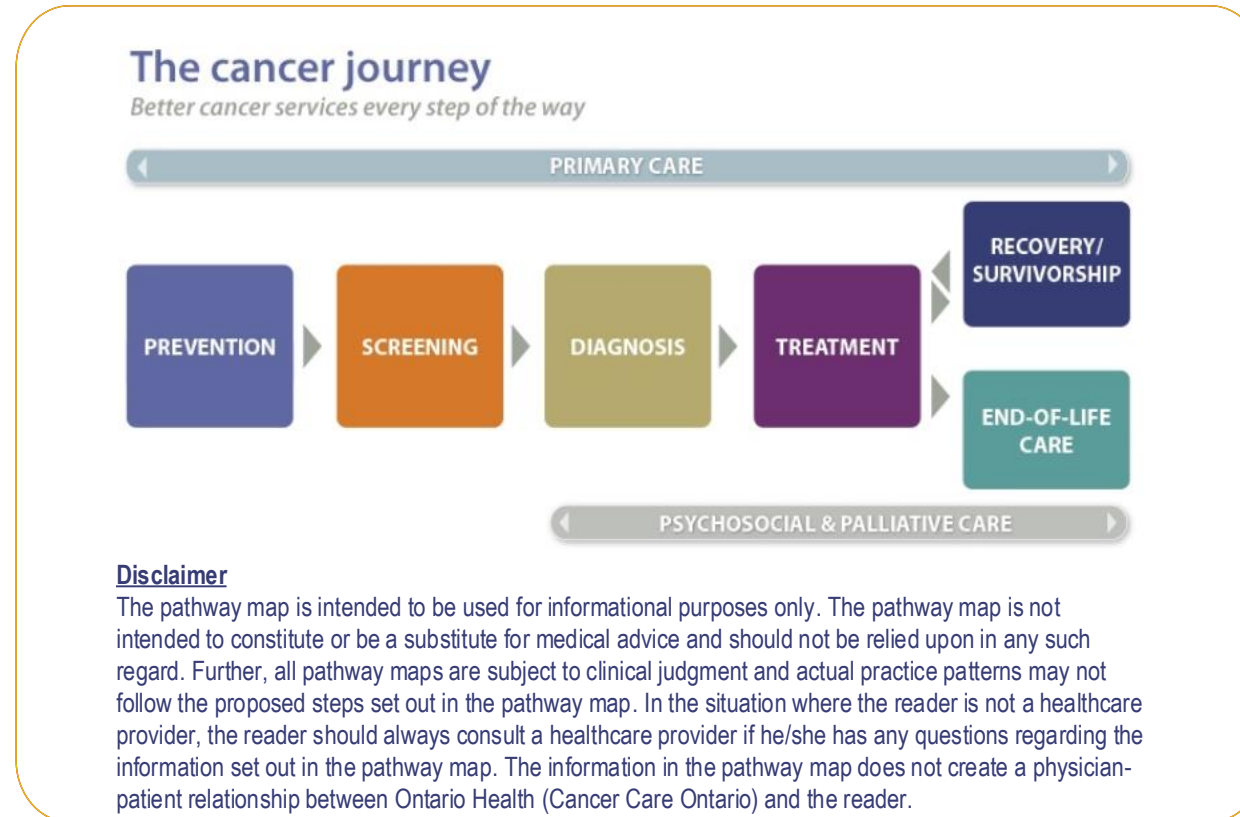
The cancer journey

Better cancer services every step of the way

PRIMARY CARE

PREVENTION

SCREENING

DIAGNOSIS

TREATMENT

RECOVERY/ SURVIVORSHIP

END-OF-LIFE CARE

PSYCHOSOCIAL & PALLIATIVE CARE

Disclaimer

The pathway map is intended to be used for informational purposes only. The pathway map is not intended to constitute or be a substitute for medical advice and should not be relied upon in any such regard. Further, all pathway maps are subject to clinical judgment and actual practice patterns may not follow the proposed steps set out in the pathway map. In the situation where the reader is not a healthcare provider, the reader should always consult a healthcare provider if he/she has any questions regarding the information set out in the pathway map. The information in the pathway map does not create a physician-patient relationship between Ontario Health (Cancer Care Ontario) and the reader.